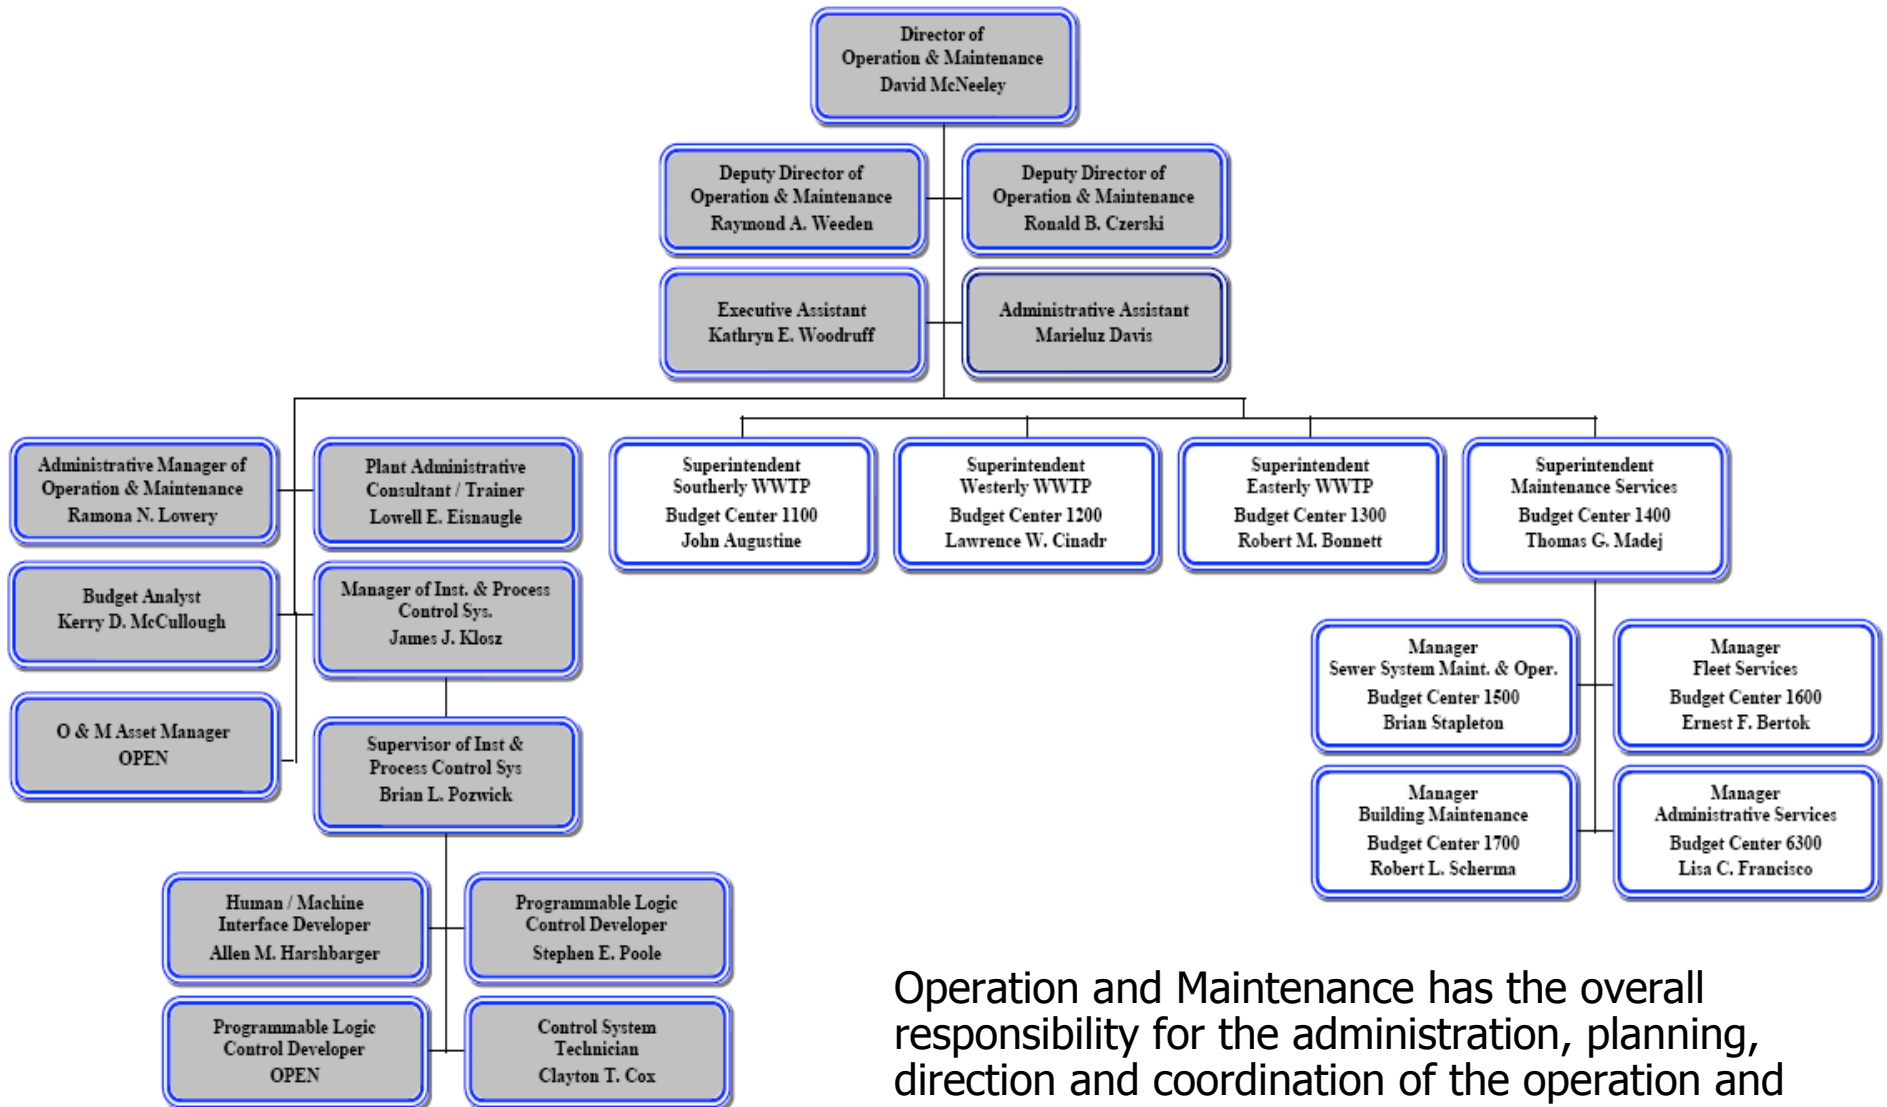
Director of
Operation & Maintenance
David McNeeley

Deputy Director of
Operation & Maintenance
Raymond A. Weeden

Deputy Director of
Operation & Maintenance
Ronald B. Czerski

Executive Assistant
Kathryn E. Woodruff

Administrative Assistant
Marieluz Davis

Administrative Manager of
Operation & Maintenance
Ramona N. Lowery

Plant Administrative
Consultant / Trainer
Lowell E. Eisnaugle

Superintendent
Southerly WWTP
Budget Center 1100
John Augustine

Superintendent
Westerly WWTP
Budget Center 1200
Lawrence W. Cinadr

Superintendent
Easterly WWTP
Budget Center 1300
Robert M. Bonnett

Superintendent
Maintenance Services
Budget Center 1400
Thomas G. Madej

Budget Analyst
Kerry D. McCullough

Manager of Inst. & Process
Control Sys.
James J. Klosz

O & M Asset Manager
OPEN

Supervisor of Inst &
Process Control Sys
Brian L. Pozwick

Manager
Sewer System Maint. & Oper.
Budget Center 1500
Brian Stapleton

Manager
Fleet Services
Budget Center 1600
Ernest F. Bertok

Manager
Building Maintenance
Budget Center 1700
Robert L. Scherma

Manager
Administrative Services
Budget Center 6300
Lisa C. Francisco

Human / Machine
Interface Developer
Allen M. Harshbarger

Programmable Logic
Control Developer
Stephen E. Poole

Programmable Logic
Control Developer
OPEN

Control System
Technician
Clayton T. Cox

Operation and Maintenance has the overall responsibility for the administration, planning, direction and coordination of the operation and